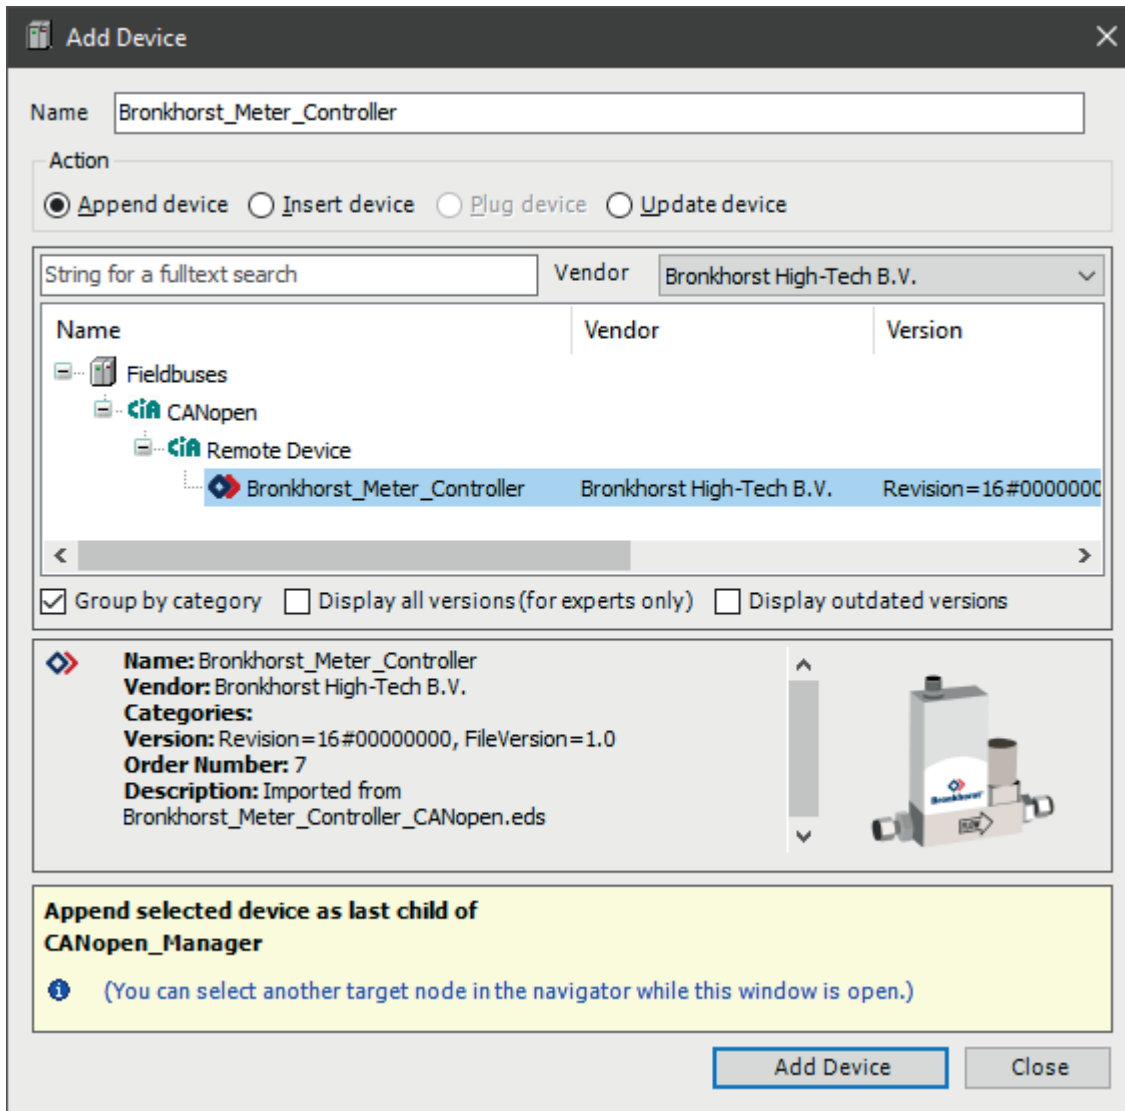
Add Device

Name Bronkhorst_Meter_Controller

Action

Append device Insert device Plug device Update device

String for a fulltext search Vendor Bronkhorst High-Tech B.V.

| Name | Vendor | Version |
|---|---|---|
| Fieldbuses | | |
| CANopen | | |
| Remote Device | | |
| Bronkhorst_Meter_Controller | Bronkhorst High-Tech B.V. | Revision=16#000000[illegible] |

Group by category Display all versions (for experts only) Display outdated versions

Name: Bronkhorst_Meter_Controller
Vendor: Bronkhorst High-Tech B.V.
Categories:
Version: Revision=16#00000000, FileVersion=1.0
Order Number: 7
Description: Imported from Bronkhorst_Meter_Controller_CANopen.eds

Append selected device as last child of CANopen_Manager

(You can select another target node in the navigator while this window is open.)

Add Device Close